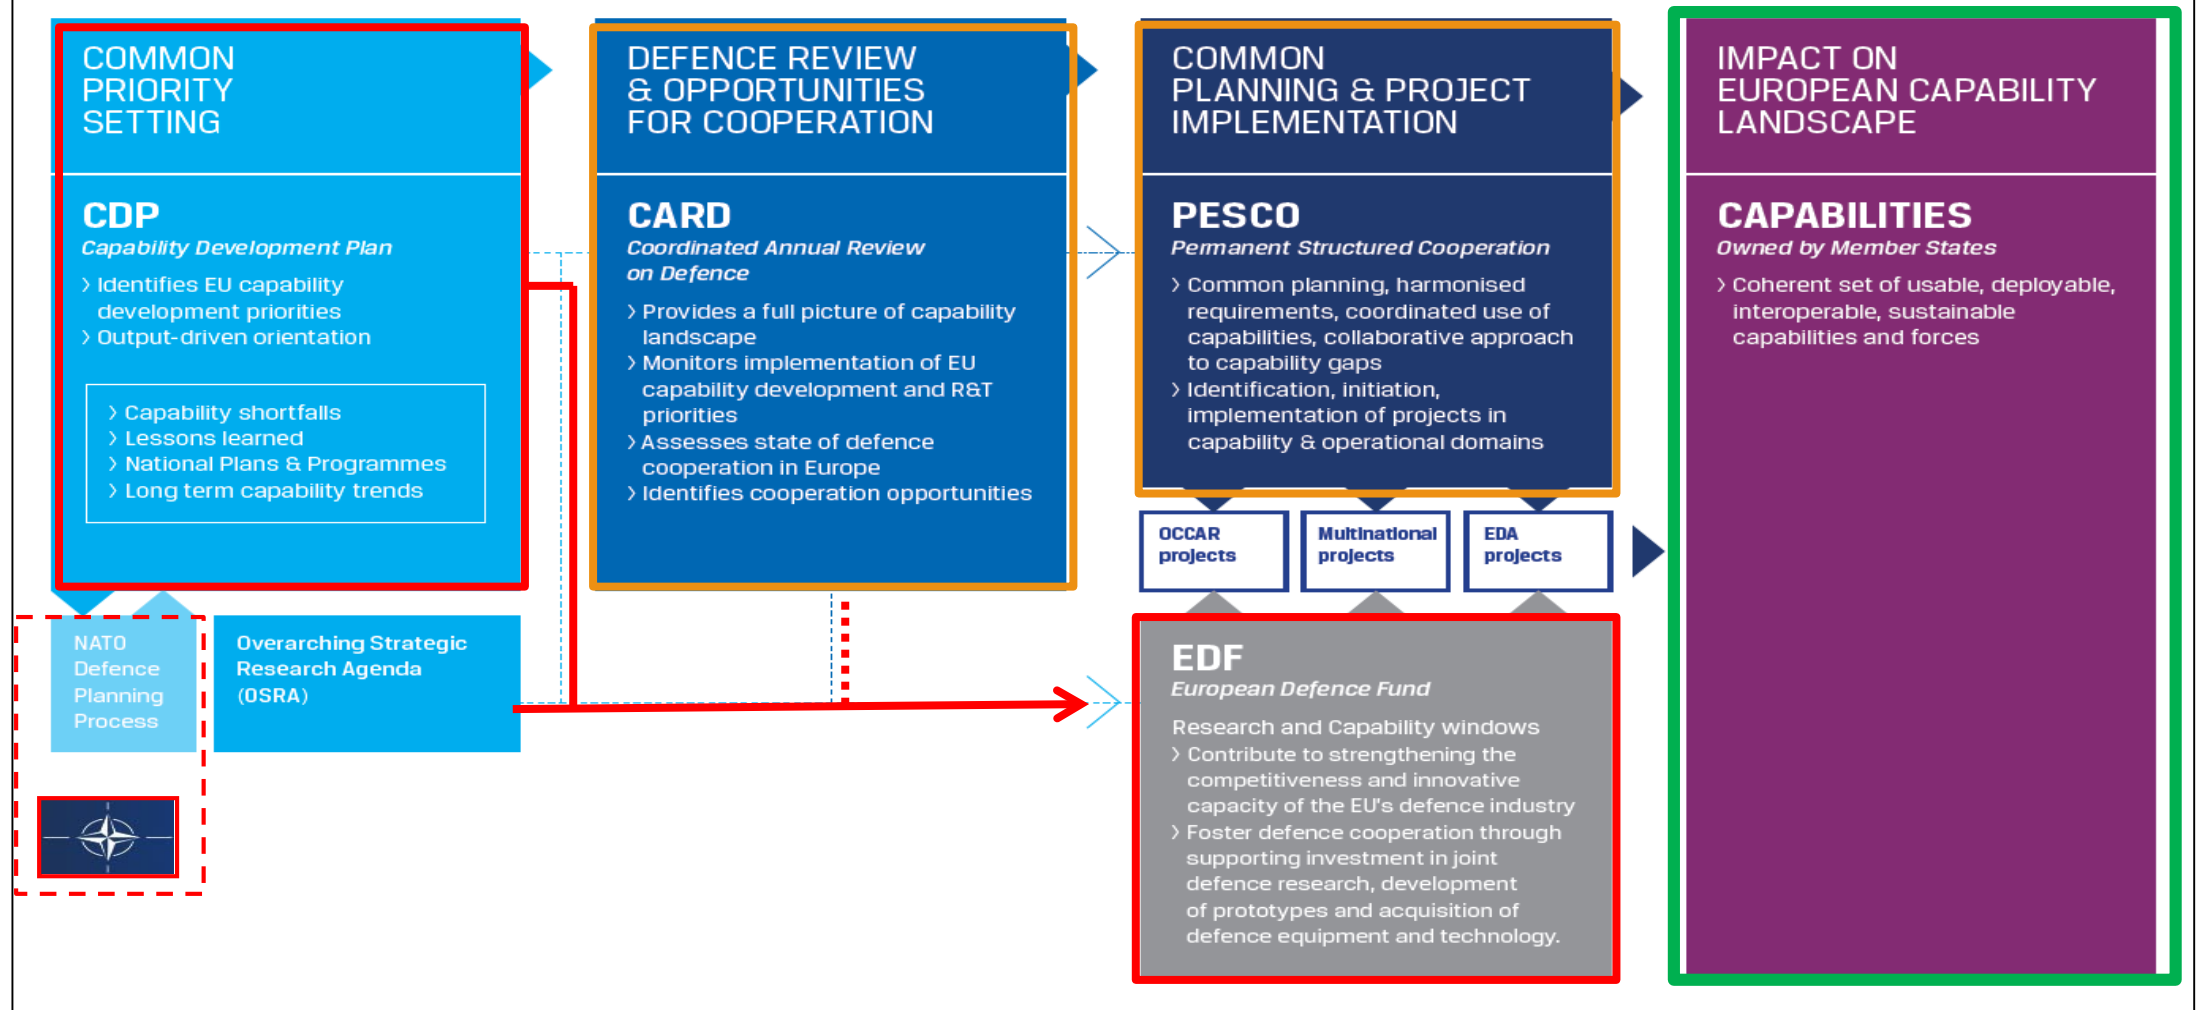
COMMON PRIORITY SETTING

CDP
Capability Development Plan
› Identifies EU capability development priorities
› Output-driven orientation

› Capability shortfalls
› Lessons learned
› National Plans & Programmes
› Long term capability trends

DEFENCE REVIEW & OPPORTUNITIES FOR COOPERATION

CARD
Coordinated Annual Review on Defence
› Provides a full picture of capability landscape
› Monitors implementation of EU capability development and R&T priorities
› Assesses state of defence cooperation in Europe
› Identifies cooperation opportunities

COMMON PLANNING & PROJECT IMPLEMENTATION

PESCO
Permanent Structured Cooperation
› Common planning, harmonised requirements, coordinated use of capabilities, collaborative approach to capability gaps
› Identification, initiation, implementation of projects in capability & operational domains

IMPACT ON EUROPEAN CAPABILITY LANDSCAPE

CAPABILITIES
Owned by Member States
› Coherent set of usable, deployable, interoperable, sustainable capabilities and forces

OCCAR projects

Multinational projects

EDA projects

NATO Defence Planning Process

Overarching Strategic Research Agenda (OSRA)

EDF
European Defence Fund
Research and Capability windows
› Contribute to strengthening the competitiveness and innovative capacity of the EU's defence industry
› Foster defence cooperation through supporting investment in joint defence research, development of prototypes and acquisition of defence equipment and technology.